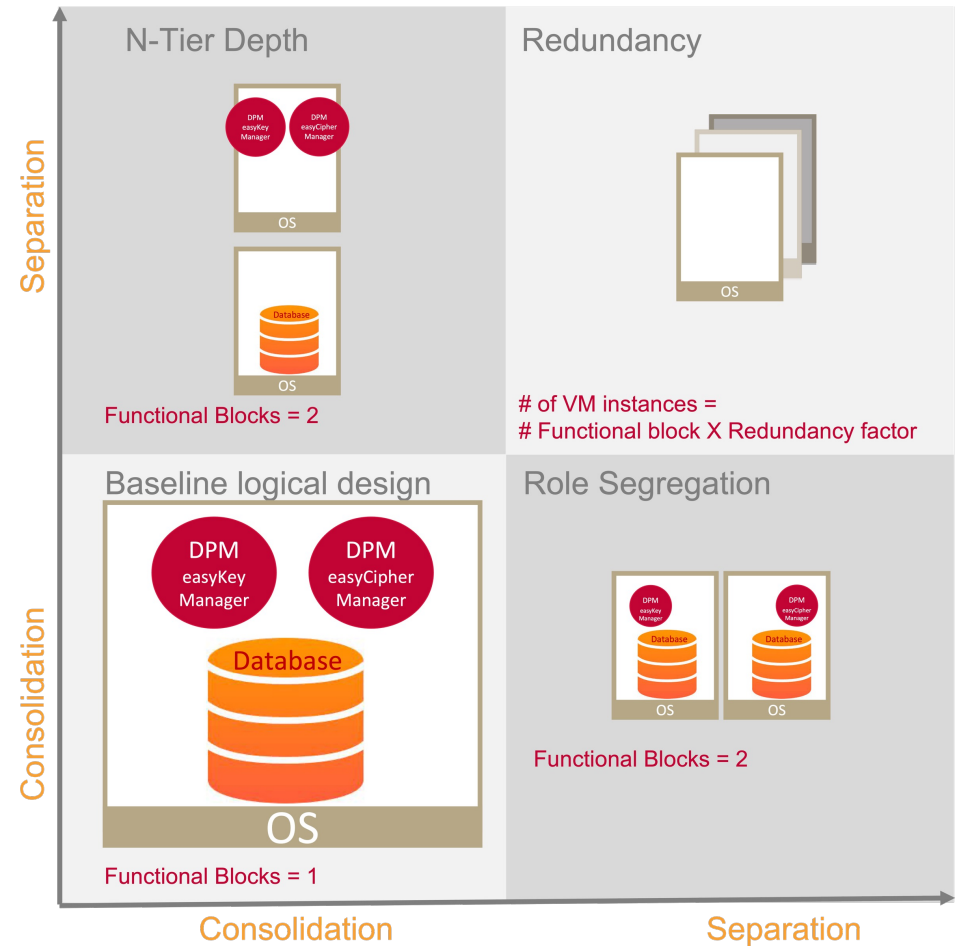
Separation

N-Tier Depth

DPM easyKey Manager

DPM easyCipher Manager

OS

Database

OS

Functional Blocks = 2

Redundancy

OS

# of VM instances =
# Functional block X Redundancy factor

Consolidation

Baseline logical design

DPM easyKey Manager

DPM easyCipher Manager

Database

OS

Functional Blocks = 1

Role Segregation

DPM easyKey Manager

Database

OS

DPM easyCipher Manager

Database

OS

Functional Blocks = 2

Consolidation

Separation